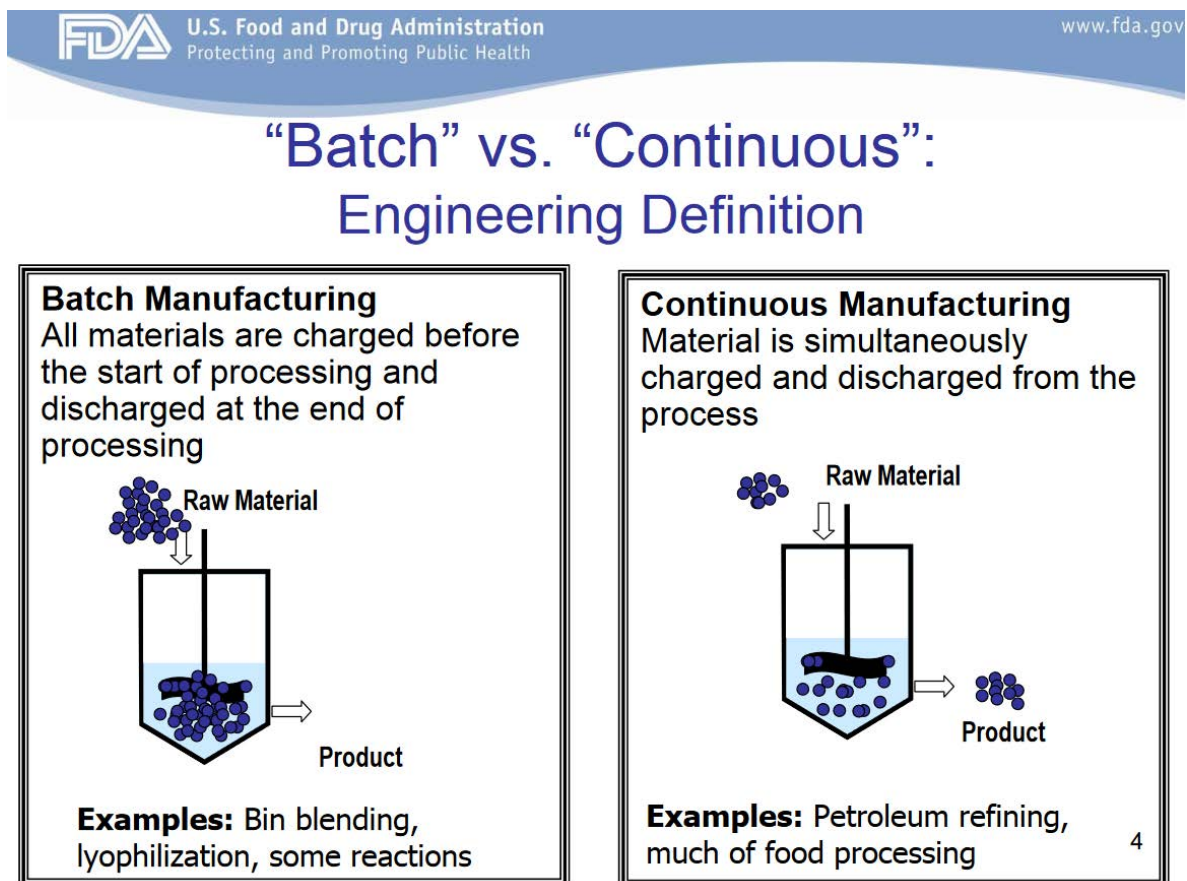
FDA U.S. Food and Drug Administration
Protecting and Promoting Public Health

www.fda.gov

“Batch” vs. “Continuous”:
Engineering Definition

Batch Manufacturing
All materials are charged before the start of processing and discharged at the end of processing

Raw Material

Product

Examples: Bin blending, lyophilization, some reactions

Continuous Manufacturing
Material is simultaneously charged and discharged from the process

Raw Material

Product

Examples: Petroleum refining, much of food processing

4